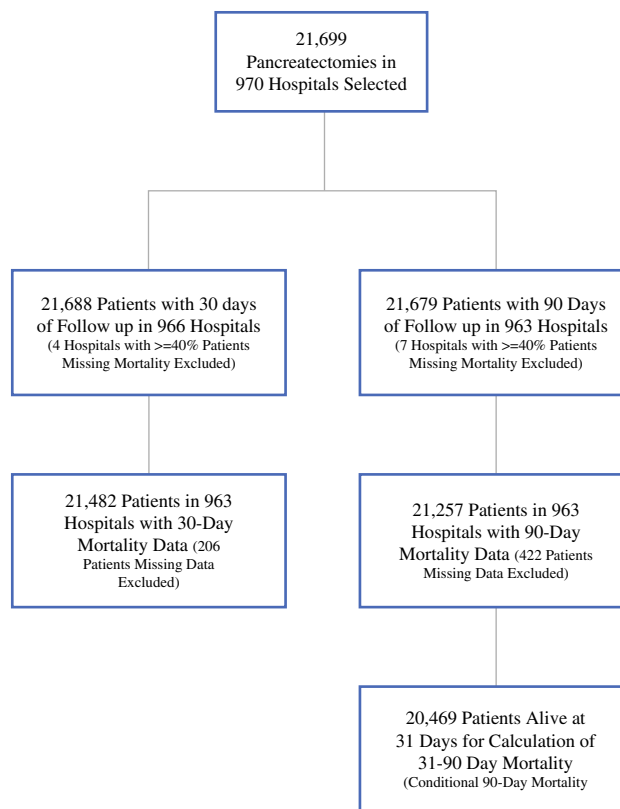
21,699 Pancreatectomies in 970 Hospitals Selected

21,688 Patients with 30 days of Follow up in 966 Hospitals (4 Hospitals with >=40% Patients Missing Mortality Excluded)

21,679 Patients with 90 Days of Follow up in 963 Hospitals (7 Hospitals with >=40% Patients Missing Mortality Excluded)

21,482 Patients in 963 Hospitals with 30-Day Mortality Data (206 Patients Missing Data Excluded)

21,257 Patients in 963 Hospitals with 90-Day Mortality Data (422 Patients Missing Data Excluded)

20,469 Patients Alive at 31 Days for Calculation of 31-90 Day Mortality (Conditional 90-Day Mortality